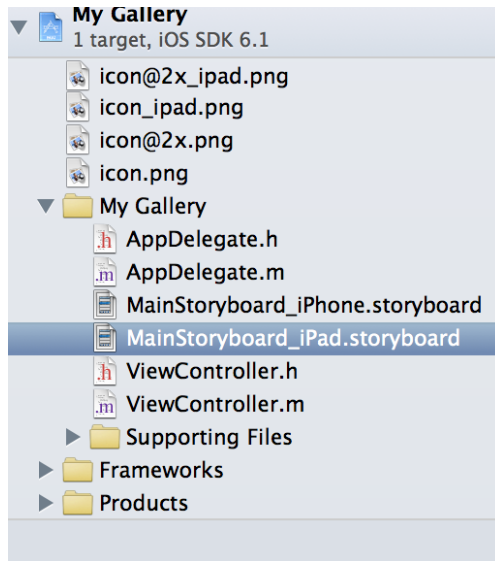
My Gallery
1 target, iOS SDK 6.1

icon@2x_ipad.png
icon_ipad.png
icon@2x.png
icon.png
My Gallery
.h AppDelegate.h
.m AppDelegate.m
MainStoryboard_iPhone.storyboard
MainStoryboard_iPad.storyboard
.h ViewController.h
.m ViewController.m
Supporting Files
Frameworks
Products